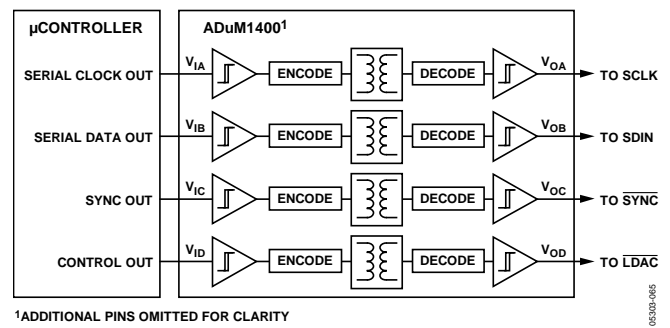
μCONTROLLER

SERIAL CLOCK OUT

SERIAL DATA OUT

SYNC OUT

CONTROL OUT

ADuM1400$^1$

$V_{IA}$ ENCODE DECODE $V_{OA}$ TO SCLK

$V_{IB}$ ENCODE DECODE $V_{OB}$ TO SDIN

$V_{IC}$ ENCODE DECODE $V_{OC}$ TO $\overline{SYNC}$

$V_{ID}$ ENCODE DECODE $V_{OD}$ TO $\overline{LDAC}$

$^1$ADDITIONAL PINS OMITTED FOR CLARITY

05303-065